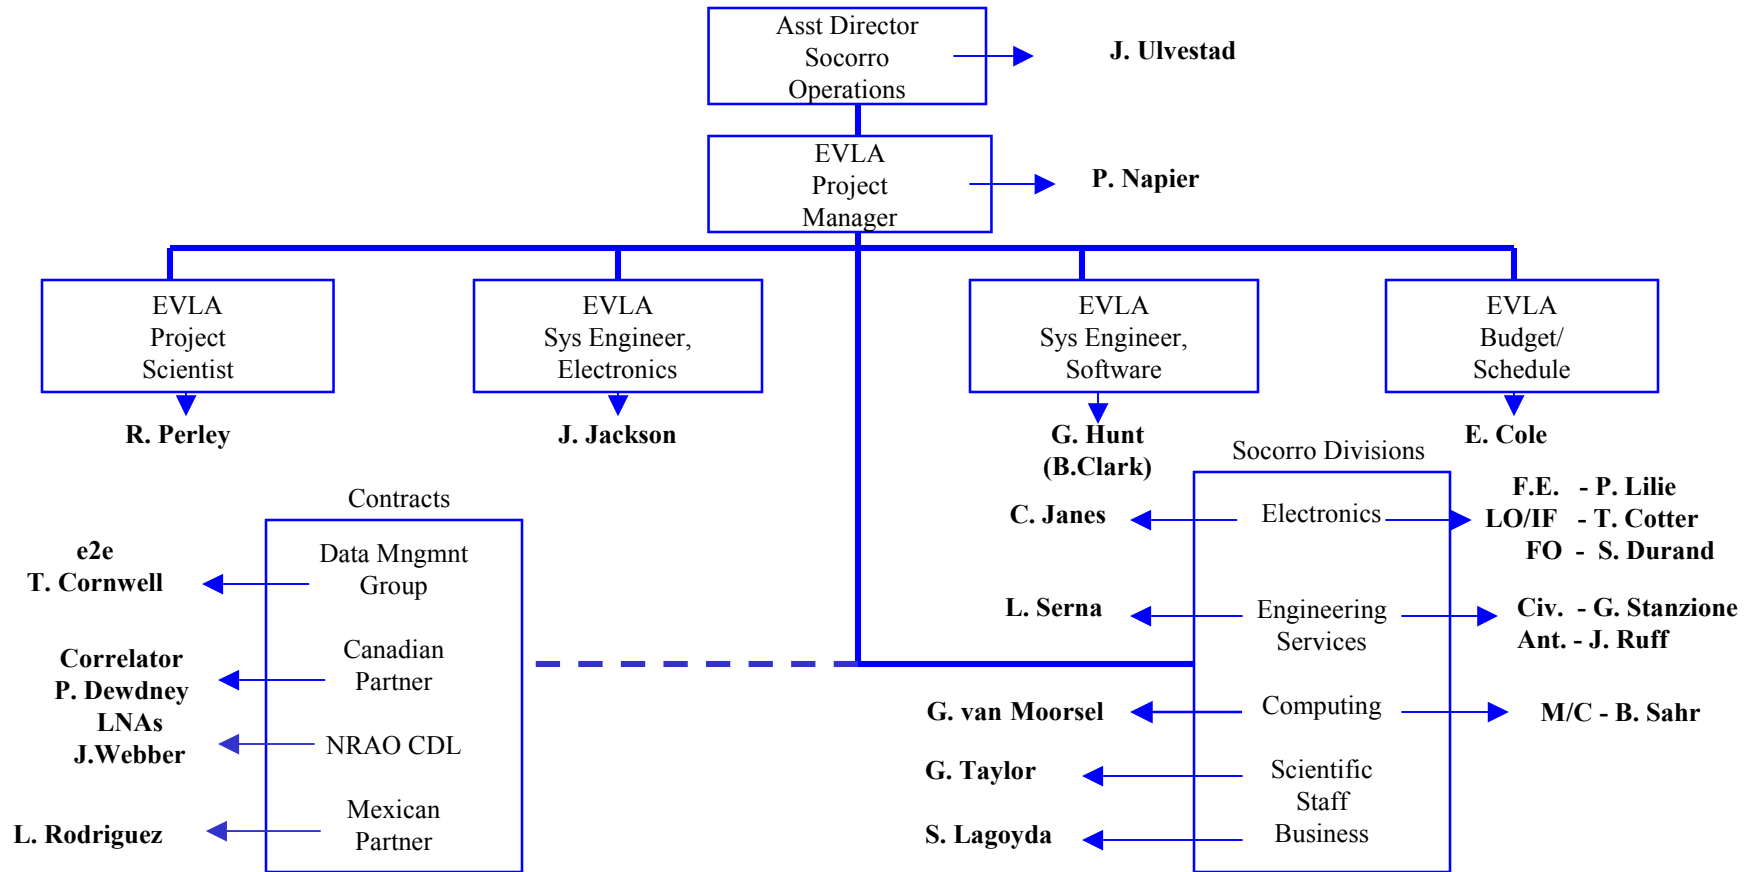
Asst Director Socorro Operations

J. Ulvestad

EVLA Project Manager

P. Napier

EVLA Project Scientist

R. Perley

EVLA Sys Engineer, Electronics

J. Jackson

EVLA Sys Engineer, Software

G. Hunt (B.Clark)

EVLA Budget/ Schedule

E. Cole

Contracts

Data Mngmnt Group

e2e T. Cornwell

Canadian Partner

Correlator P. Dewdney

NRAO CDL

LNAs J.Webber

Mexican Partner

L. Rodriguez

Socorro Divisions

Electronics

C. Janes

F.E. - P. Lilie
LO/IF - T. Cotter
FO - S. Durand

Engineering Services

L. Serna

Civ. - G. Stanzione
Ant. - J. Ruff

Computing

G. van Moorsel

M/C - B. Sahr

Scientific Staff

G. Taylor

Business

S. Lagoyda